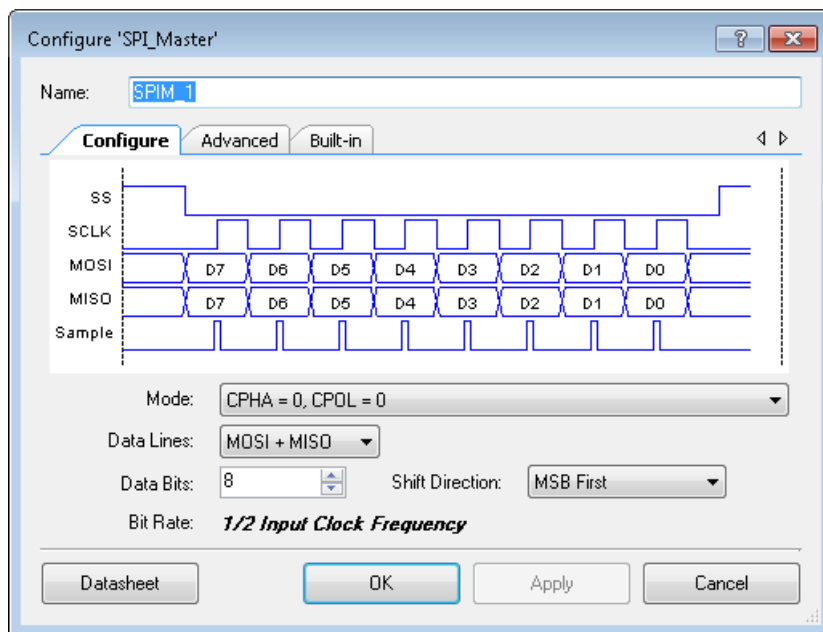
Configure 'SPI_Master'

?

Name: SPIM_1

Configure Advanced Built-in

SS
SCLK
MOSI D7 D6 D5 D4 D3 D2 D1 D0
MISO D7 D6 D5 D4 D3 D2 D1 D0
Sample

Mode: CPHA = 0, CPOL = 0

Data Lines: MOSI + MISO

Data Bits: 8

Shift Direction: MSB First

Bit Rate: 1/2 Input Clock Frequency

Datasheet

OK

Apply

Cancel